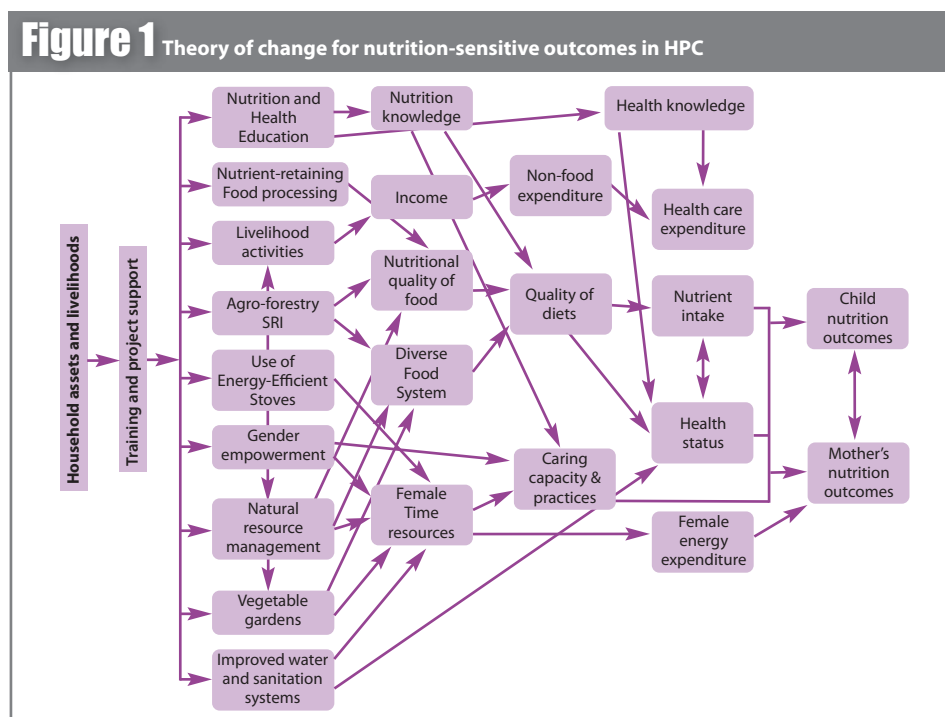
Figure 1 Theory of change for nutrition-sensitive outcomes in HPC

Household assets and livelihoods

Training and project support

Nutrition and Health Education

Nutrient-retaining Food processing

Livelihood activities

Agro-forestry SRI

Use of Energy-Efficient Stoves

Gender empowerment

Natural resource management

Vegetable gardens

Improved water and sanitation systems

Nutrition knowledge

Income

Nutritional quality of food

Diverse Food System

Female Time resources

Non-food expenditure

Quality of diets

Caring capacity & practices

Health knowledge

Health care expenditure

Nutrient intake

Health status

Female energy expenditure

Child nutrition outcomes

Mother's nutrition outcomes